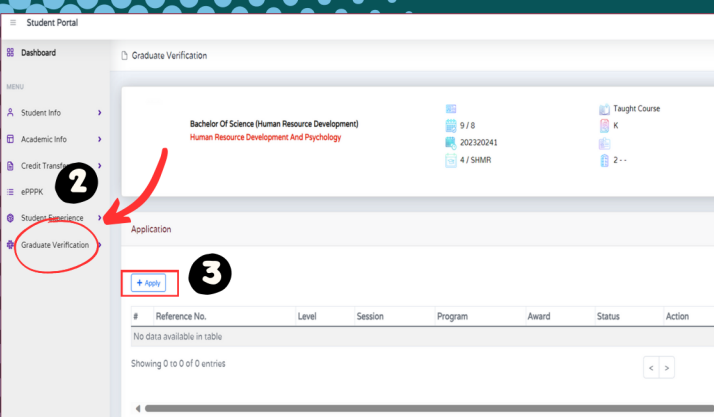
≡ Student Portal

Dashboard

MENU

Student Info

Academic Info

Credit Transfer

ePPPK

Student Experience

Graduate Verification

2

Graduate Verification

Bachelor Of Science (Human Resource Development)

Human Resource Development And Psychology

9 / 8

202320241

4 / SHMR

Taught Course

K

2 - -

Application

3

+ Apply

| # | Reference No. | Level | Session | Program | Award | Status | Action |
|---|---|---|---|---|---|---|---|
| No data available in table | | | | | | | |

Showing 0 to 0 of 0 entries

< >